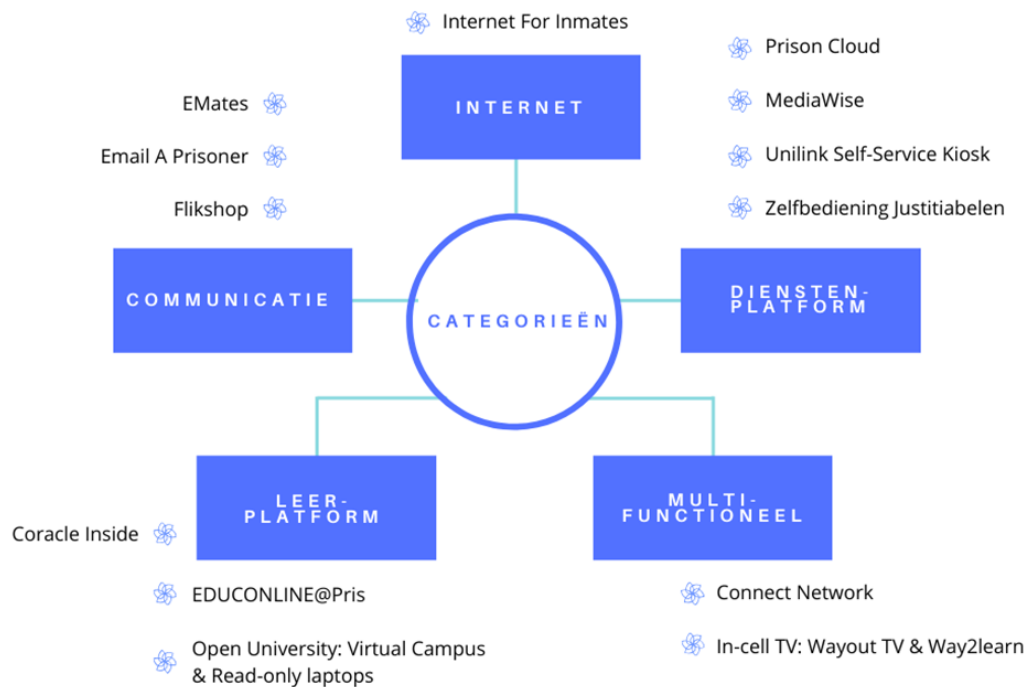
Internet For Inmates

INTERNET

Prison Cloud

MediaWise

Unilink Self-Service Kiosk

Zelfbediening Justitiabelen

EMates

Email A Prisoner

Flikshop

COMMUNICATIE

CATEGORIEËN

DIENSTEN-PLATFORM

LEER-PLATFORM

MULTI-FUNCTIONEEL

Coracle Inside

EDUCONLINE@Pris

Open University: Virtual Campus & Read-only laptops

Connect Network

In-cell TV: Wayout TV & Way2learn